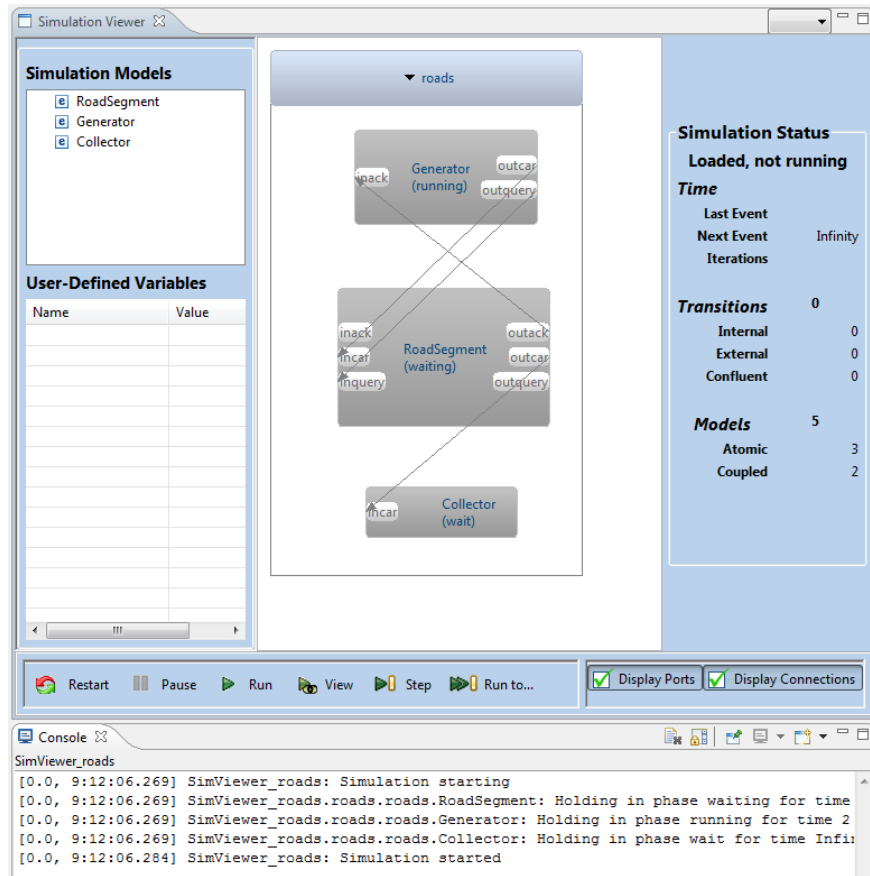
Simulation Viewer ☒

Simulation Models
e RoadSegment
e Generator
e Collector

User-Defined Variables
| Name | Value |
|---|---|

roads

Generator (running)
inack
outcar
outquery

RoadSegment (waiting)
inack
incar
inquery
outack
outcar
outquery

Collector (wait)
incar

Simulation Status
Loaded, not running
Time
Last Event
Next Event Infinity
Iterations
Transitions 0
Internal 0
External 0
Confluent 0
Models 5
Atomic 3
Coupled 2

Restart Pause Run View Step Run to...

Display Ports Display Connections

Console ☒
SimViewer_roads
[0.0, 9:12:06.269] SimViewer_roads: Simulation starting
[0.0, 9:12:06.269] SimViewer_roads.roads.roads.RoadSegment: Holding in phase waiting for time
[0.0, 9:12:06.269] SimViewer_roads.roads.roads.Generator: Holding in phase running for time 2
[0.0, 9:12:06.269] SimViewer_roads.roads.roads.Collector: Holding in phase wait for time Infi
[0.0, 9:12:06.284] SimViewer_roads: Simulation started